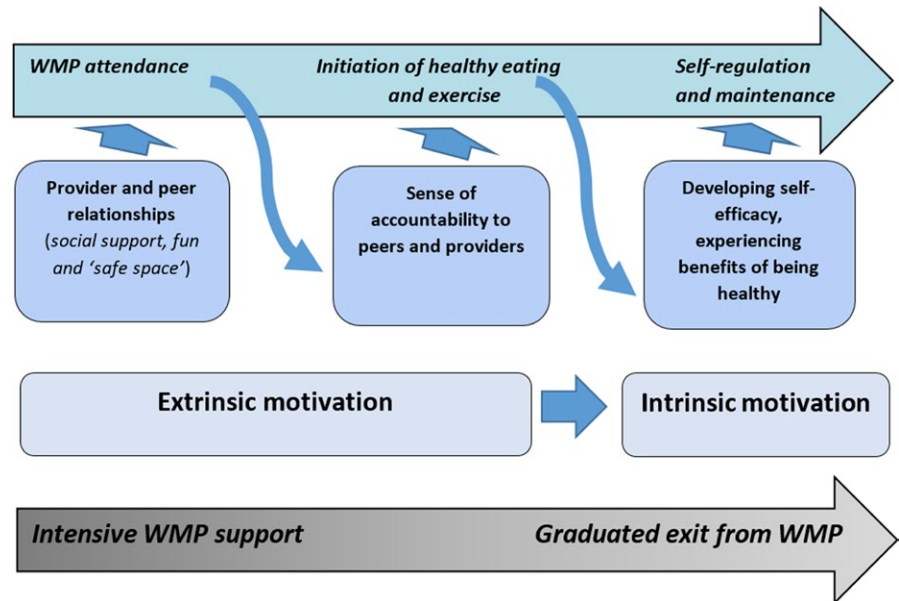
WMP attendance

Initiation of healthy eating and exercise

Self-regulation and maintenance

Provider and peer relationships (social support, fun and 'safe space')

Sense of accountability to peers and providers

Developing self-efficacy, experiencing benefits of being healthy

Extrinsic motivation

Intrinsic motivation

Intensive WMP support

Graduated exit from WMP